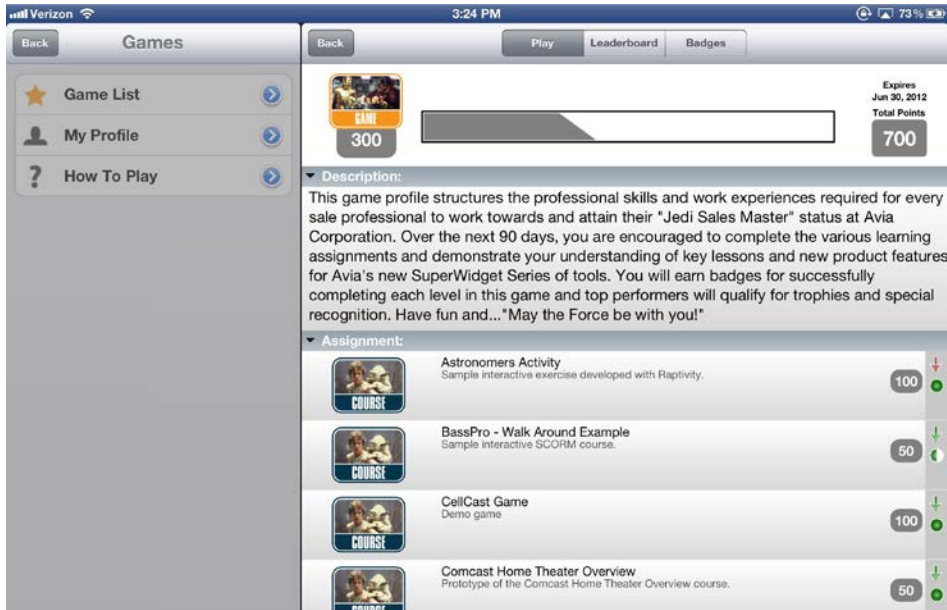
Verizon
3:24 PM
73%

Back
Games

Game List
My Profile
How To Play

Back
Play
Leaderboard
Badges

GAME
300

Expires
Jun 30, 2012
Total Points
700

Description:

This game profile structures the professional skills and work experiences required for every sale professional to work towards and attain their "Jedi Sales Master" status at Avia Corporation. Over the next 90 days, you are encouraged to complete the various learning assignments and demonstrate your understanding of key lessons and new product features for Avia's new SuperWidget Series of tools. You will earn badges for successfully completing each level in this game and top performers will qualify for trophies and special recognition. Have fun and..."May the Force be with you!"

Assignment:

COURSE
Astronomers Activity
Sample interactive exercise developed with Raptivity.
100

COURSE
BassPro - Walk Around Example
Sample interactive SCORM course.
50

COURSE
CellCast Game
Demo game
100

COURSE
Comcast Home Theater Overview
Prototype of the Comcast Home Theater Overview course.
50